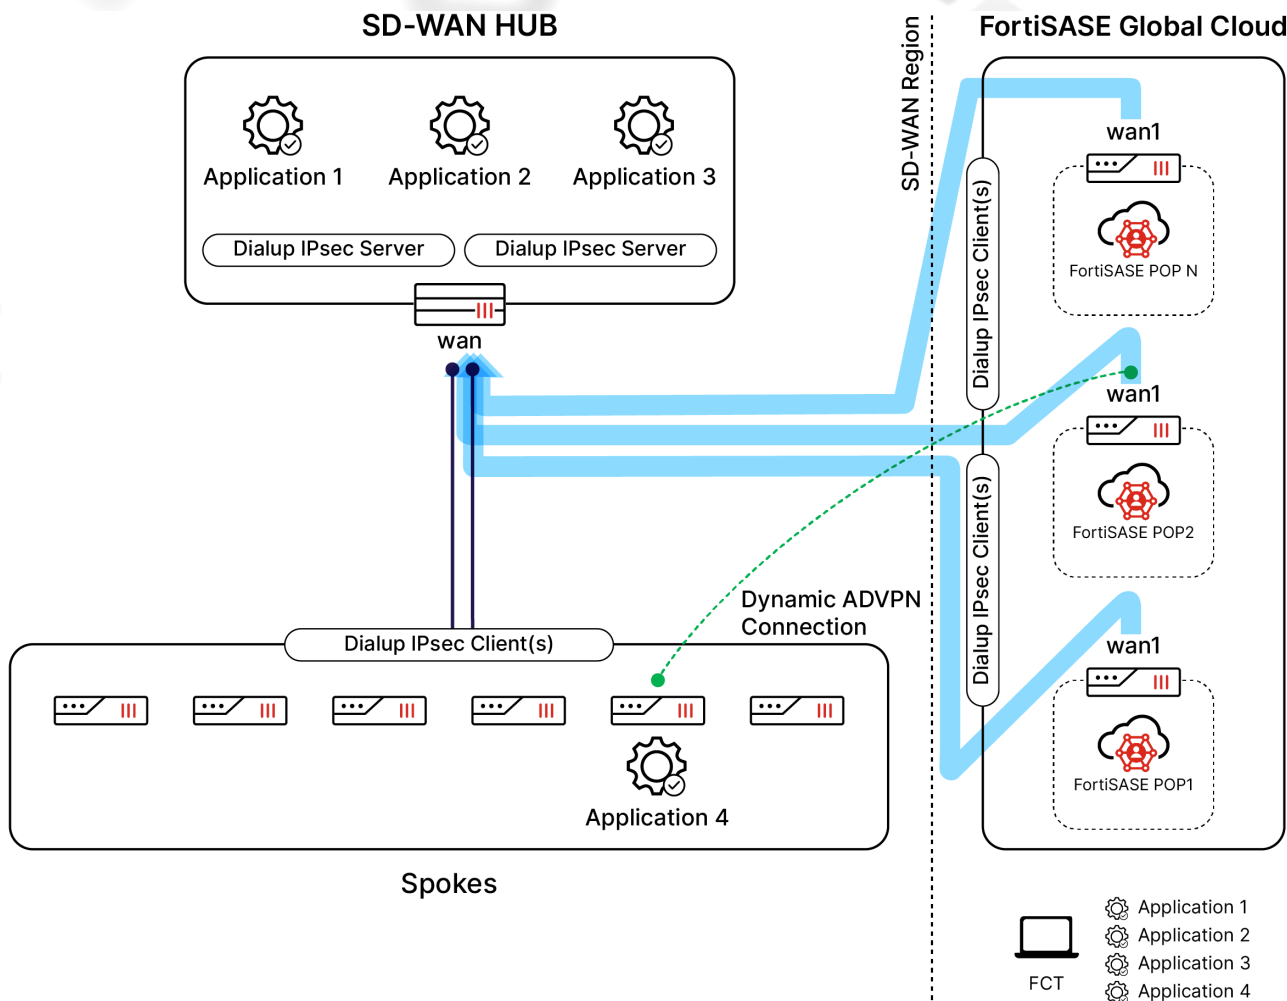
SD-WAN HUB

Application 1

Application 2

Application 3

Dialup IPsec Server

Dialup IPsec Server

wan

SD-WAN Region

FortiSASE Global Cloud

wan1

FortiSASE POP N

wan1

FortiSASE POP2

wan1

FortiSASE POP1

Dialup IPsec Client(s)

Dialup IPsec Client(s)

Dynamic ADVPN Connection

Dialup IPsec Client(s)

Application 4

Spokes

FCT

Application 1
Application 2
Application 3
Application 4